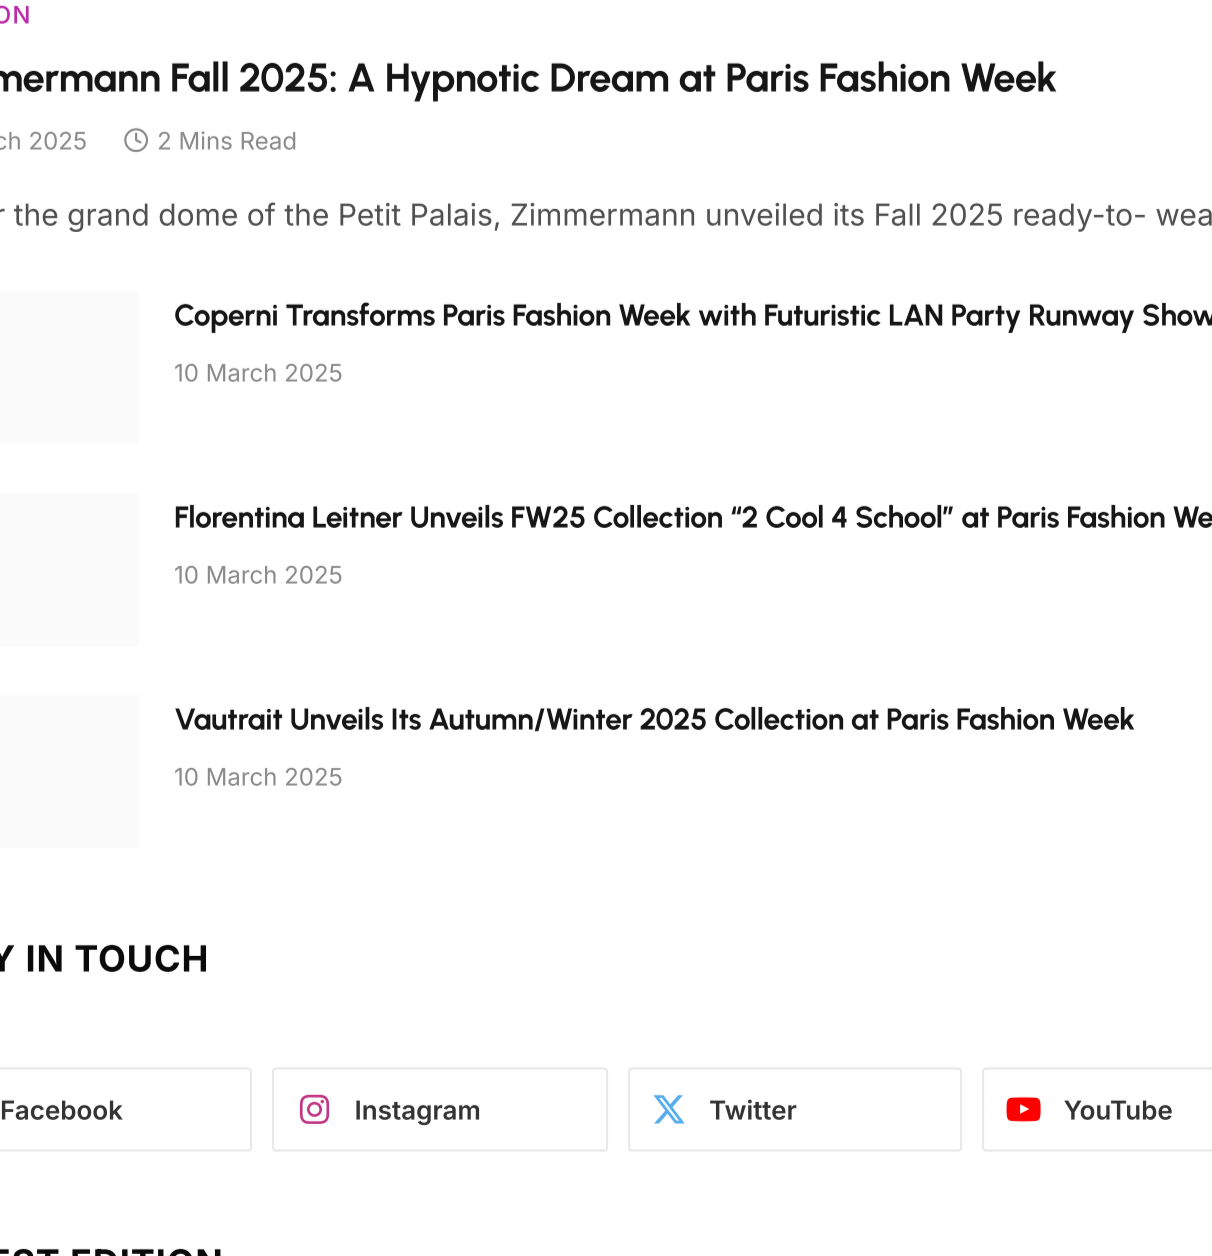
ON

mermann Fall 2025: A Hypnotic Dream at Paris Fashion Week

ch 2025 2 Mins Read

the grand dome of the Petit Palais, Zimmermann unveiled its Fall 2025 ready-to- wea

Coperni Transforms Paris Fashion Week with Futuristic LAN Party Runway Show

10 March 2025

Florentina Leitner Unveils FW25 Collection “2 Cool 4 School” at Paris Fashion We

10 March 2025

Vautrait Unveils Its Autumn/Winter 2025 Collection at Paris Fashion Week

10 March 2025

Y IN TOUCH

Facebook

Instagram

Twitter

YouTube